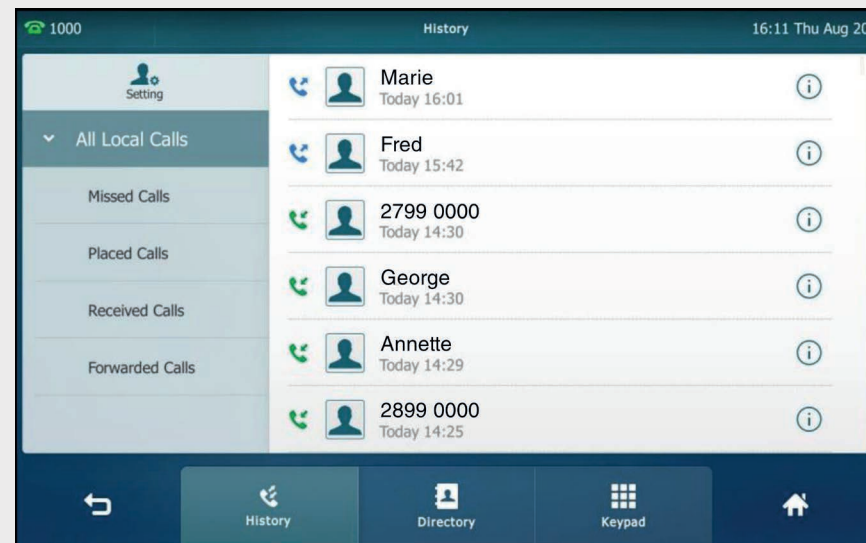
1000

History

16:11 Thu Aug 20

Setting

All Local Calls

Missed Calls

Placed Calls

Received Calls

Forwarded Calls

Marie
Today 16:01

Fred
Today 15:42

2799 0000
Today 14:30

George
Today 14:30

Annette
Today 14:29

2899 0000
Today 14:25

History

Directory

Keypad